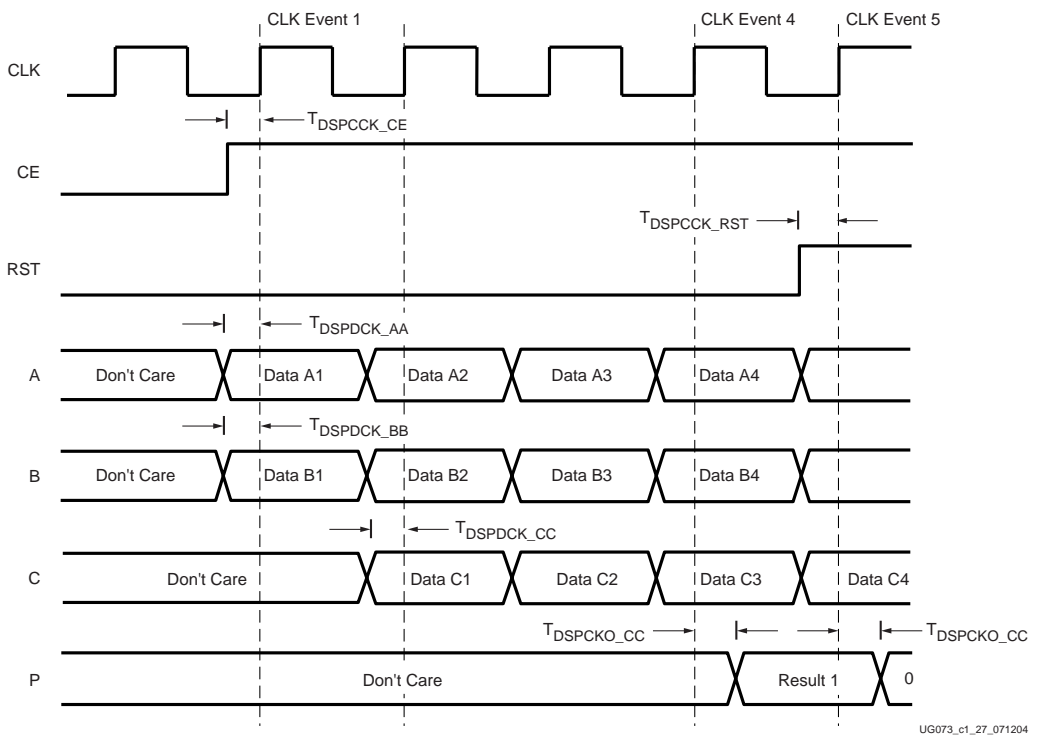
CLK Event 1

CLK Event 4

CLK Event 5

CLK

$T_{DSPCCK\_CE}$

CE

$T_{DSPCCK\_RST}$

RST

$T_{DSPDCK\_AA}$

A

Don't Care

Data A1

Data A2

Data A3

Data A4

$T_{DSPDCK\_BB}$

B

Don't Care

Data B1

Data B2

Data B3

Data B4

$T_{DSPDCK\_CC}$

C

Don't Care

Data C1

Data C2

Data C3

Data C4

$T_{DSPCKO\_CC}$

$T_{DSPCKO\_CC}$

P

Don't Care

Result 1

0

UG073_c1_27_071204